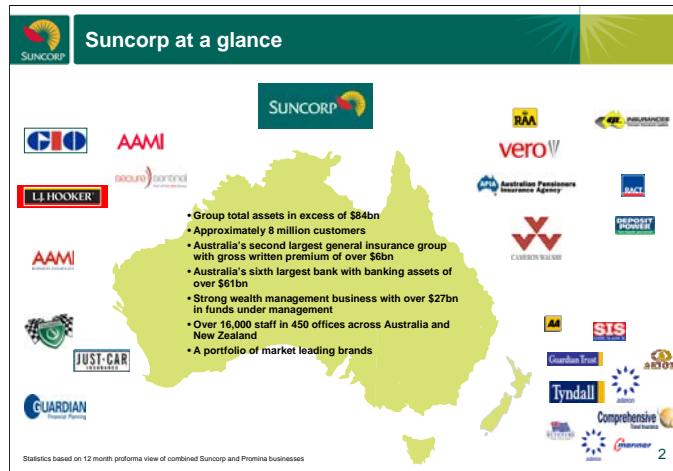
SUNCORP

Suncorp at a glance

SUNCORP

GIO

AAMI

secure sentinel

L.J. HOOKER

AAMI

JUST-CAR

GUARDIAN

RAA

vero

Australian Pensioners Insurance Agency

RACT

DEPOSIT POWER

CAMERON WALSHE

AA

SIS

Guardian Trust

Tyndall

Comprehensive

mariner

• Group total assets in excess of $84bn
• Approximately 8 million customers
• Australia's second largest general insurance group with gross written premium of over $6bn
• Australia's sixth largest bank with banking assets of over $61bn
• Strong wealth management business with over $27bn in funds under management
• Over 16,000 staff in 450 offices across Australia and New Zealand
• A portfolio of market leading brands

Statistics based on 12 month proforma view of combined Suncorp and Promina businesses

2